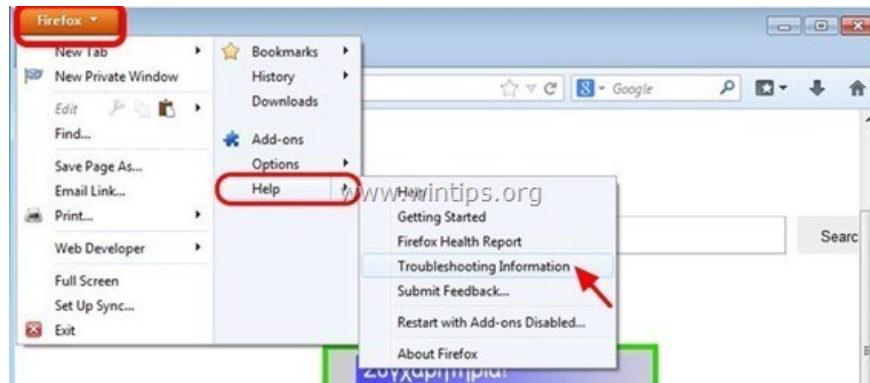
Firefox

New Tab
New Private Window
Edit
Find...
Save Page As...
Email Link...
Print...
Web Developer
Full Screen
Set Up Sync...
Exit

Bookmarks
History
Downloads
Add-ons
Options
Help

Google

www.wintips.org

Help
Getting Started
Firefox Health Report
Troubleshooting Information
Submit Feedback...
Restart with Add-ons Disabled...
About Firefox

Searc

Συγχαρητήρια!